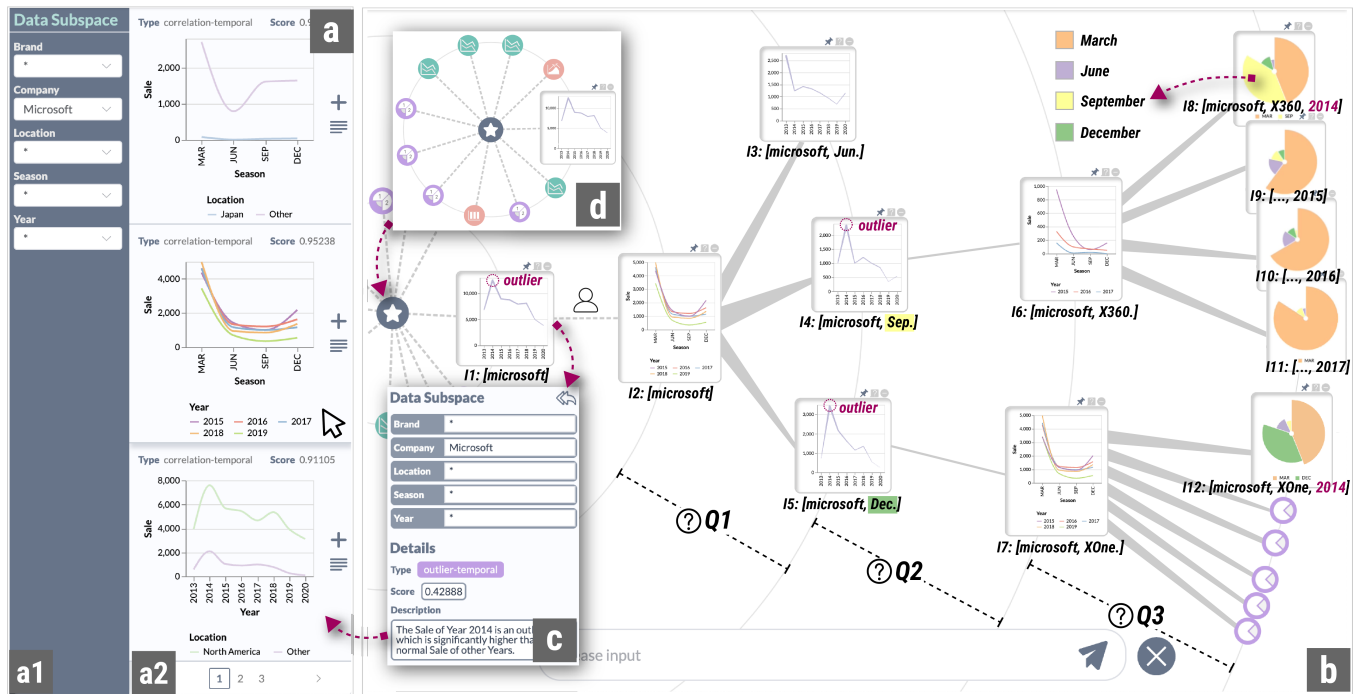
Data Subspace

Brand
*
Company
Microsoft
Location
*
Season
*
Year
*

a1

Type correlation-temporal Score 0.9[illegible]
a
2,000
1,000
0
Sale
MAR JUN SEP DEC
Season
Location
Japan Other

Type correlation-temporal Score 0.95238
4,000
2,000
0
Sale
MAR JUN SEP DEC
Season
Year
2015 2016 2017
2018 2019

Type correlation-temporal Score 0.91105
8,000
6,000
4,000
2,000
0
Sale
2013 2014 2015 2016 2017 2018 2019 2020
Year
Location
North America Other

a2
1 2 3 >

d

outlier
I1: [microsoft]

Data Subspace
Brand *
Company Microsoft
Location *
Season *
Year *
Details
Type outlier-temporal
Score 0.42888
Description
The Sale of Year 2014 is an outl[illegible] which is significantly higher tha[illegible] normal Sale of other Years.
c

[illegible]ase input

I2: [microsoft]
I3: [microsoft, Jun.]
outlier
I4: [microsoft, Sep.]
outlier
I5: [microsoft, Dec.]
I6: [microsoft, X360.]
I7: [microsoft, XOne.]

March
June
September
December

I8: [microsoft, X360, 2014]
I9: [..., 2015]
I10: [..., 2016]
I11: [..., 2017]
I12: [microsoft, XOne, 2014]

Q1
Q2
Q3

b